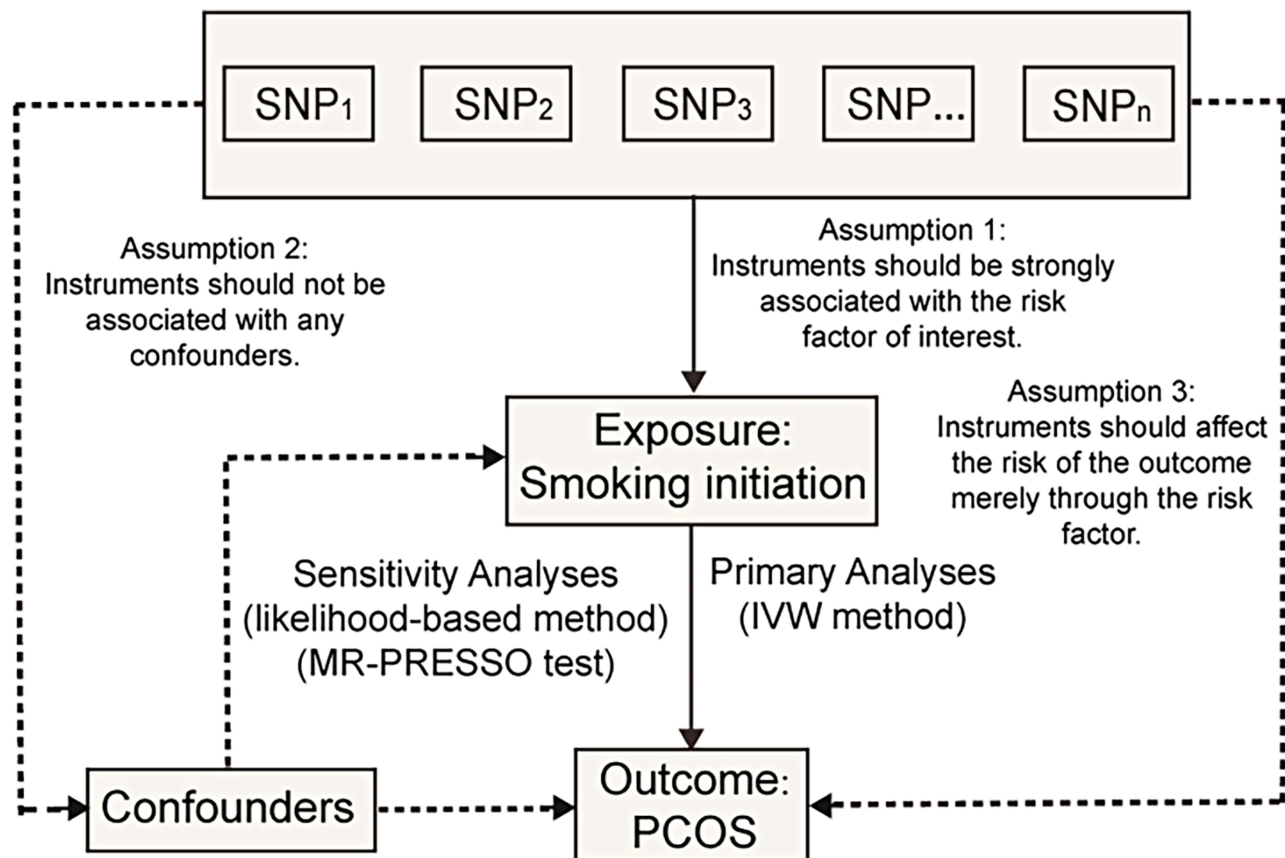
$SNP_1$ $SNP_2$ $SNP_3$ SNP... $SNP_n$

Assumption 2:
Instruments should not be associated with any confounders.

Assumption 1:
Instruments should be strongly associated with the risk factor of interest.

Assumption 3:
Instruments should affect the risk of the outcome merely through the risk factor.

Exposure:
Smoking initiation

Sensitivity Analyses
(likelihood-based method)
(MR-PRESSO test)

Primary Analyses
(IVW method)

Confounders

Outcome:
PCOS